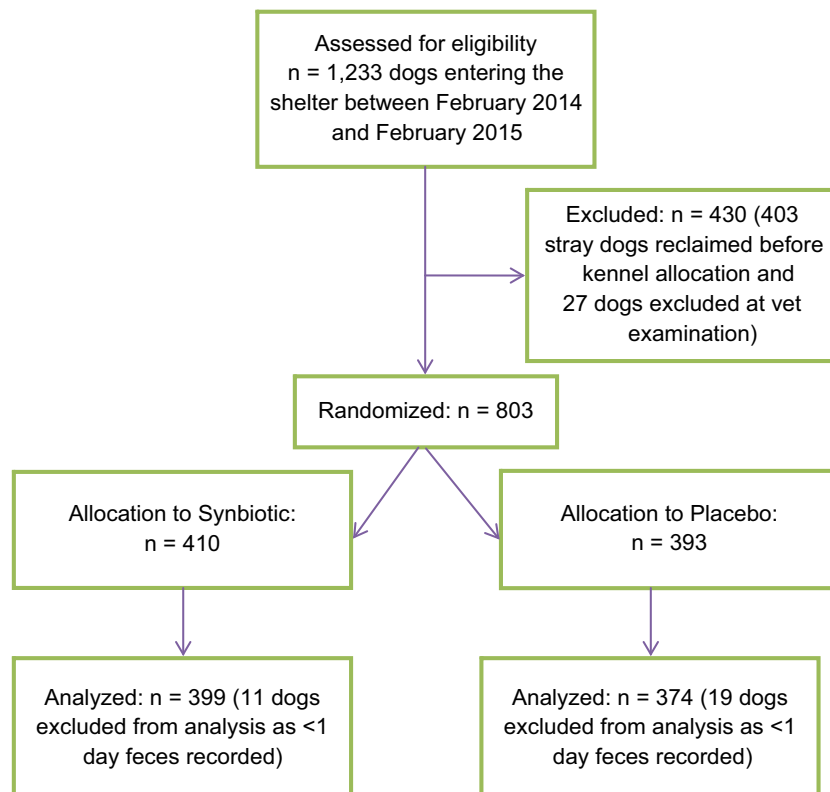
Assessed for eligibility
n = 1,233 dogs entering the shelter between February 2014 and February 2015

Excluded: n = 430 (403 stray dogs reclaimed before kennel allocation and 27 dogs excluded at vet examination)

Randomized: n = 803

Allocation to Synbiotic:
n = 410

Allocation to Placebo:
n = 393

Analyzed: n = 399 (11 dogs excluded from analysis as <1 day feces recorded)

Analyzed: n = 374 (19 dogs excluded from analysis as <1 day feces recorded)